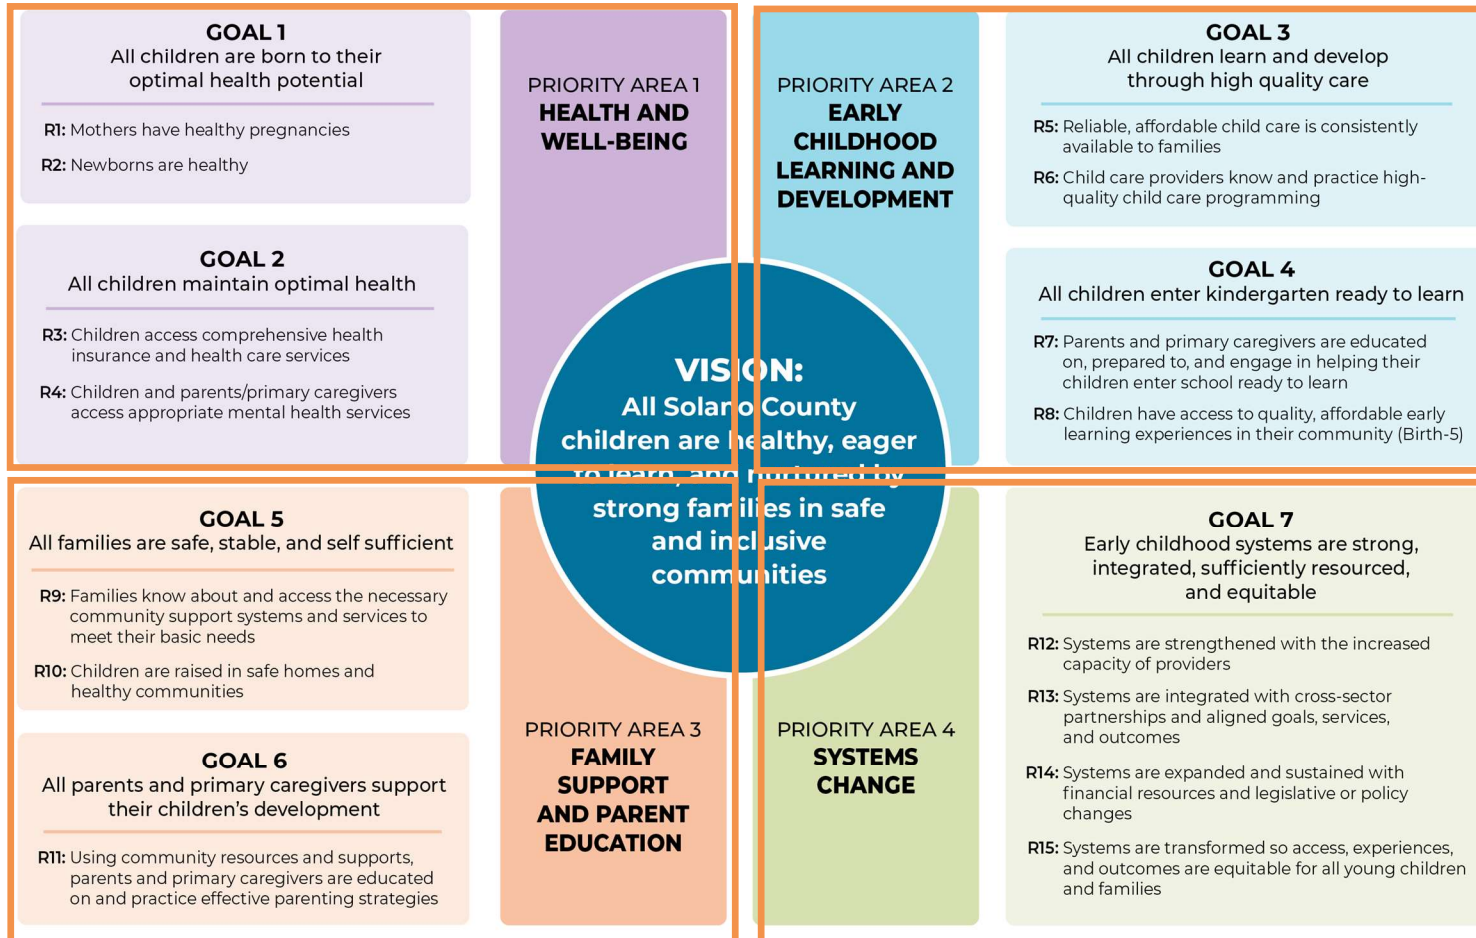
GOAL 1
All children are born to their optimal health potential

R1: Mothers have healthy pregnancies

R2: Newborns are healthy

GOAL 2
All children maintain optimal health

R3: Children access comprehensive health insurance and health care services

R4: Children and parents/primary caregivers access appropriate mental health services

PRIORITY AREA 1
HEALTH AND WELL-BEING

PRIORITY AREA 2
EARLY CHILDHOOD LEARNING AND DEVELOPMENT

GOAL 3
All children learn and develop through high quality care

R5: Reliable, affordable child care is consistently available to families

R6: Child care providers know and practice high-quality child care programming

GOAL 4
All children enter kindergarten ready to learn

R7: Parents and primary caregivers are educated on, prepared to, and engage in helping their children enter school ready to learn

R8: Children have access to quality, affordable early learning experiences in their community (Birth-5)

VISION:
All Solano County children are healthy, eager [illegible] strong families in safe and inclusive communities

GOAL 5
All families are safe, stable, and self sufficient

R9: Families know about and access the necessary community support systems and services to meet their basic needs

R10: Children are raised in safe homes and healthy communities

GOAL 6
All parents and primary caregivers support their children's development

R11: Using community resources and supports, parents and primary caregivers are educated on and practice effective parenting strategies

PRIORITY AREA 3
FAMILY SUPPORT AND PARENT EDUCATION

PRIORITY AREA 4
SYSTEMS CHANGE

GOAL 7
Early childhood systems are strong, integrated, sufficiently resourced, and equitable

R12: Systems are strengthened with the increased capacity of providers

R13: Systems are integrated with cross-sector partnerships and aligned goals, services, and outcomes

R14: Systems are expanded and sustained with financial resources and legislative or policy changes

R15: Systems are transformed so access, experiences, and outcomes are equitable for all young children and families